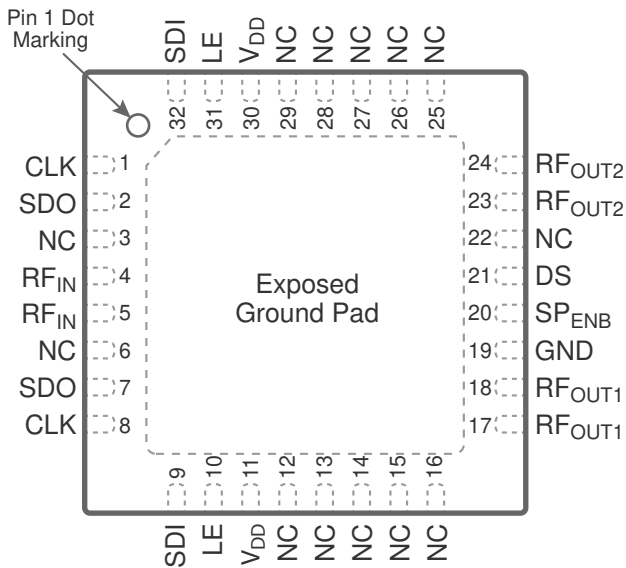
Pin 1 Dot Marking

SDI LE $V_{DD}$ NC NC NC NC NC

32 31 30 29 28 27 26 25

CLK 1
SDO 2
NC 3
$RF_{IN}$ 4
$RF_{IN}$ 5
NC 6
SDO 7
CLK 8

24 $RF_{OUT2}$
23 $RF_{OUT2}$
22 NC
21 DS
20 $SP_{ENB}$
19 GND
18 $RF_{OUT1}$
17 $RF_{OUT1}$

Exposed Ground Pad

9 10 11 12 13 14 15 16

SDI LE $V_{DD}$ NC NC NC NC NC